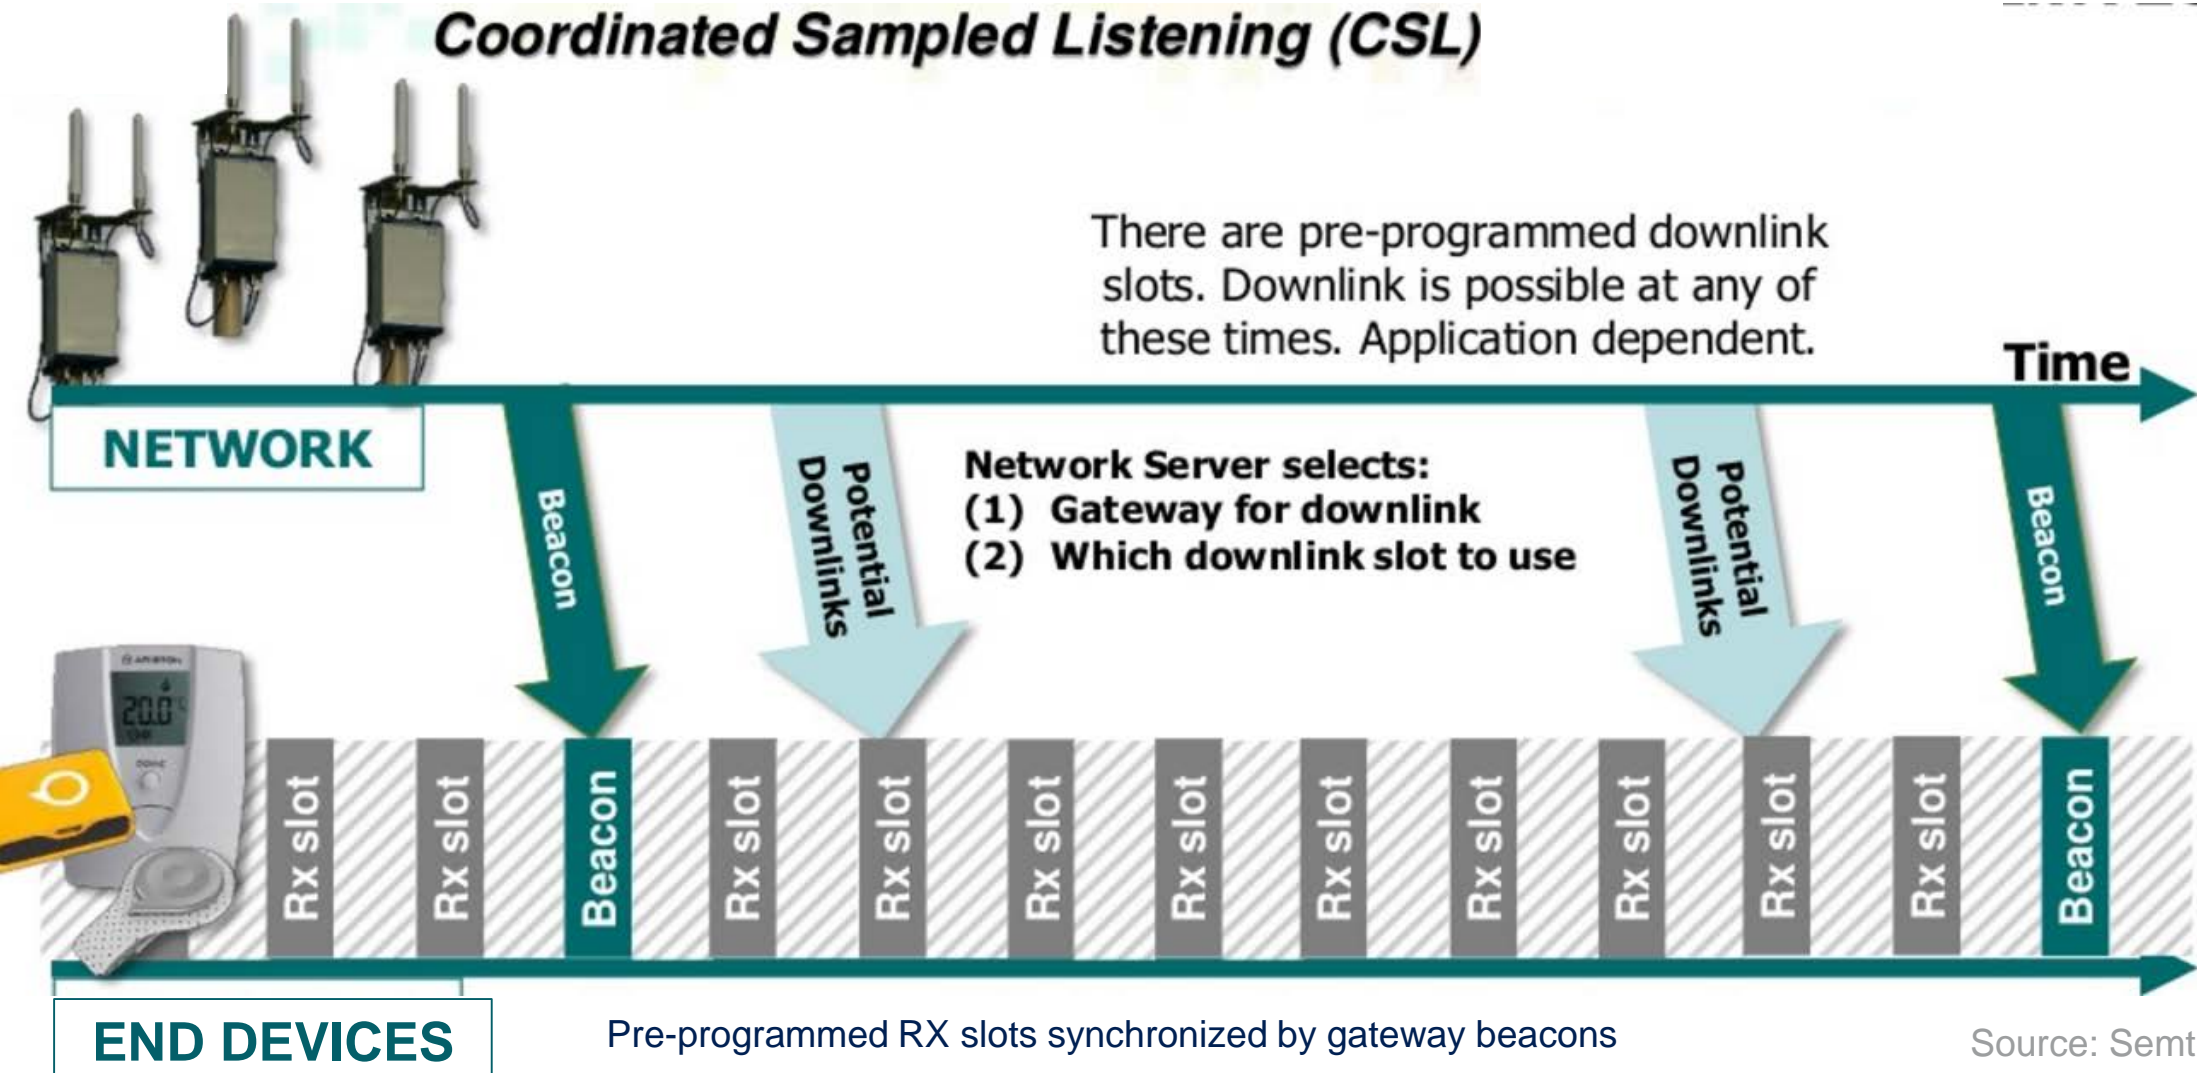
Coordinated Sampled Listening (CSL)

There are pre-programmed downlink slots. Downlink is possible at any of these times. Application dependent.

Time

NETWORK

Beacon

Potential Downlinks

Network Server selects:
(1) Gateway for downlink
(2) Which downlink slot to use

Potential Downlinks

Beacon

20.0

Rx slot

Rx slot

Beacon

Rx slot

Rx slot

Rx slot

Rx slot

Rx slot

Rx slot

Rx slot

Rx slot

Rx slot

Beacon

END DEVICES

Pre-programmed RX slots synchronized by gateway beacons

Source: Semt